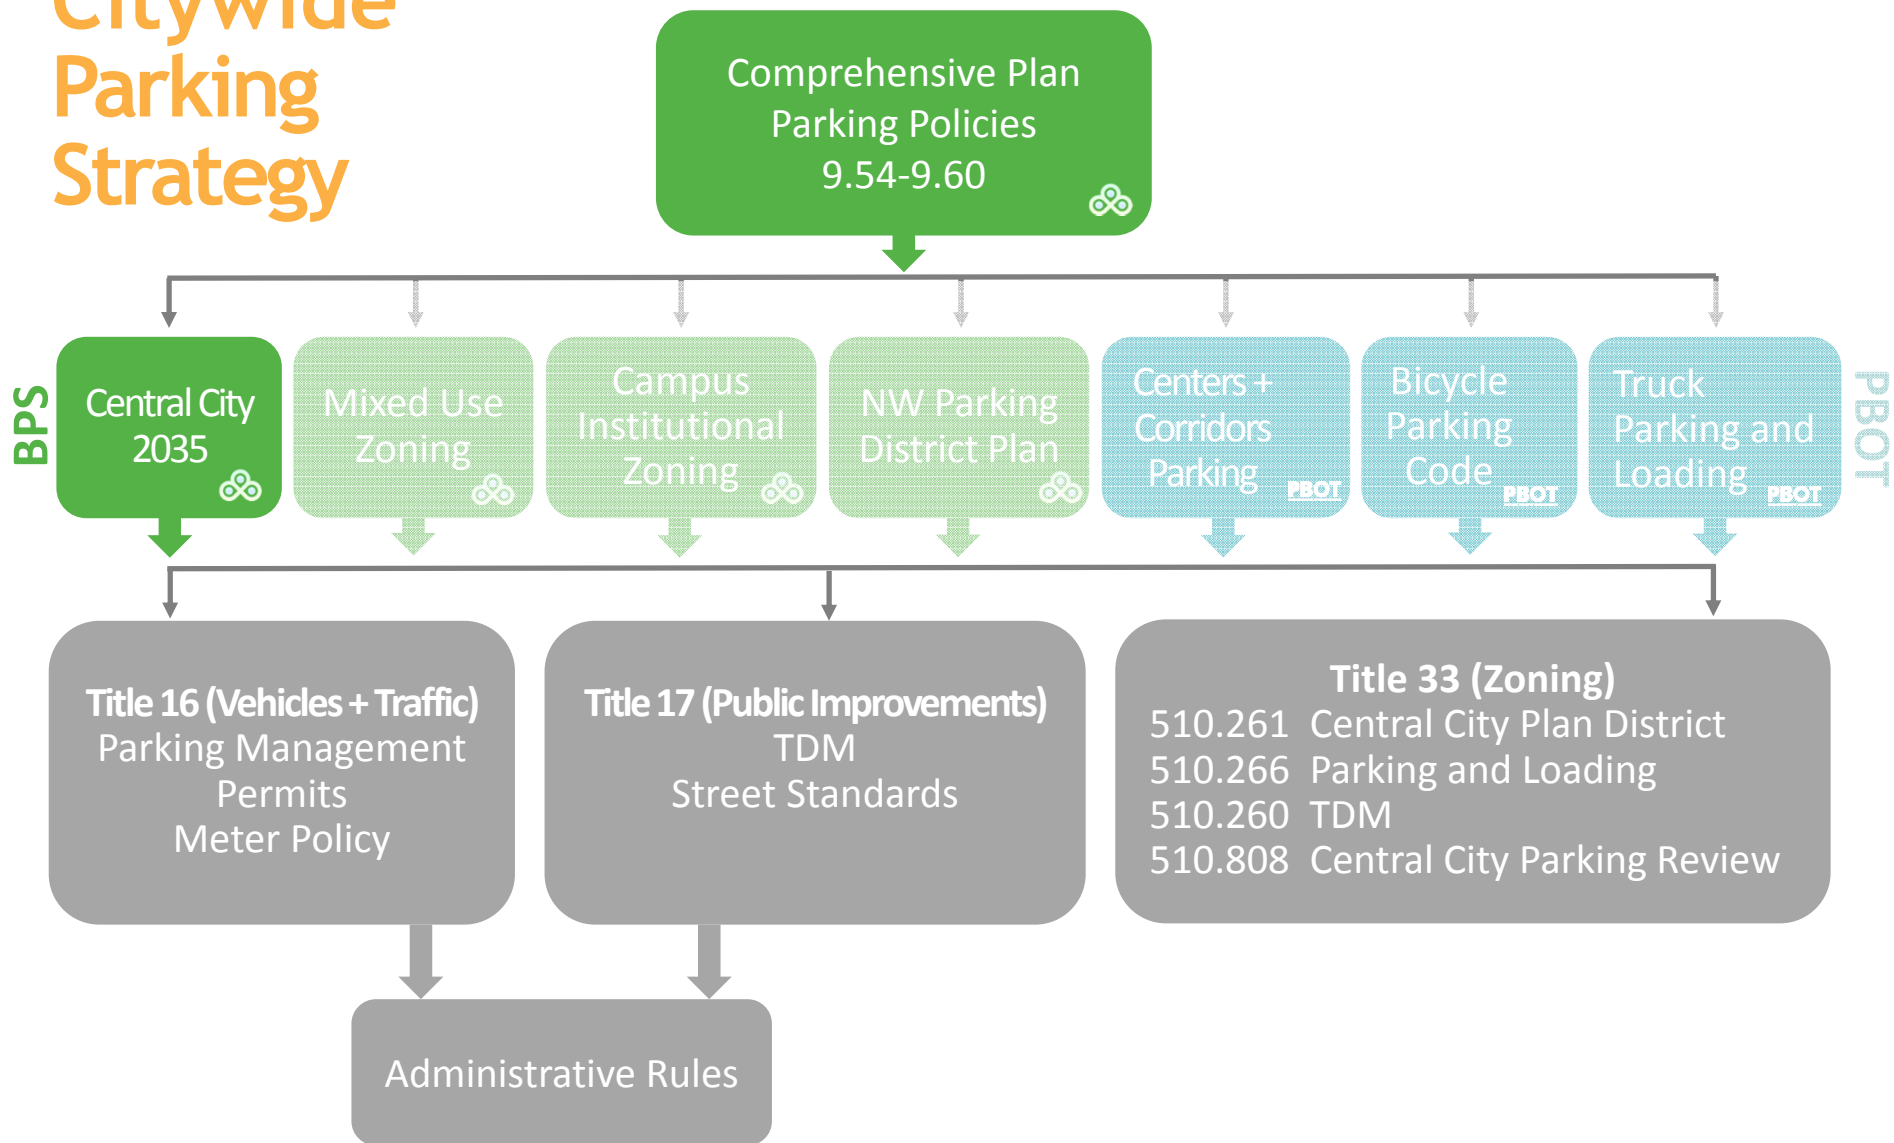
Citywide Parking Strategy

Comprehensive Plan
Parking Policies
9.54-9.60

BPS

Central City 2035

Mixed Use Zoning

Campus Institutional Zoning

NW Parking District Plan

Centers + Corridors Parking PBOT

Bicycle Parking Code PBOT

Truck Parking and Loading PBOT

PBOT

Title 16 (Vehicles + Traffic)
Parking Management
Permits
Meter Policy

Title 17 (Public Improvements)
TDM
Street Standards

Title 33 (Zoning)
510.261 Central City Plan District
510.266 Parking and Loading
510.260 TDM
510.808 Central City Parking Review

Administrative Rules